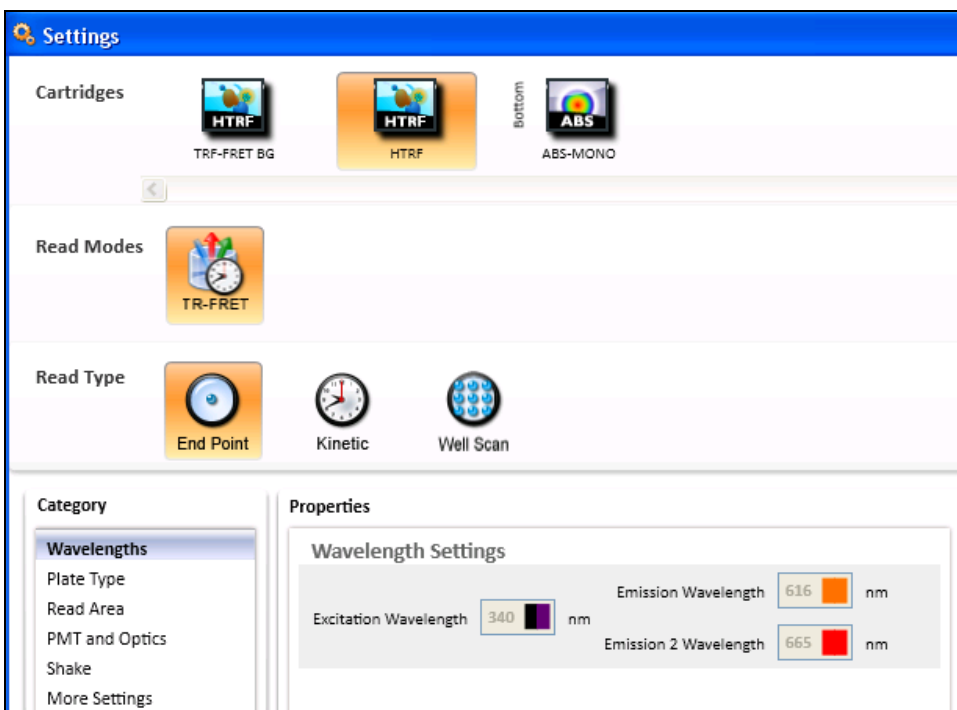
Settings

Cartridges

HTRF
TRF-FRET BG

HTRF
HTRF

Bottom

ABS
ABS-MONO

Read Modes

TR-FRET

Read Type

End Point

Kinetic

Well Scan

Category

Wavelengths
Plate Type
Read Area
PMT and Optics
Shake
More Settings

Properties

Wavelength Settings

Excitation Wavelength 340 nm

Emission Wavelength 616 nm

Emission 2 Wavelength 665 nm